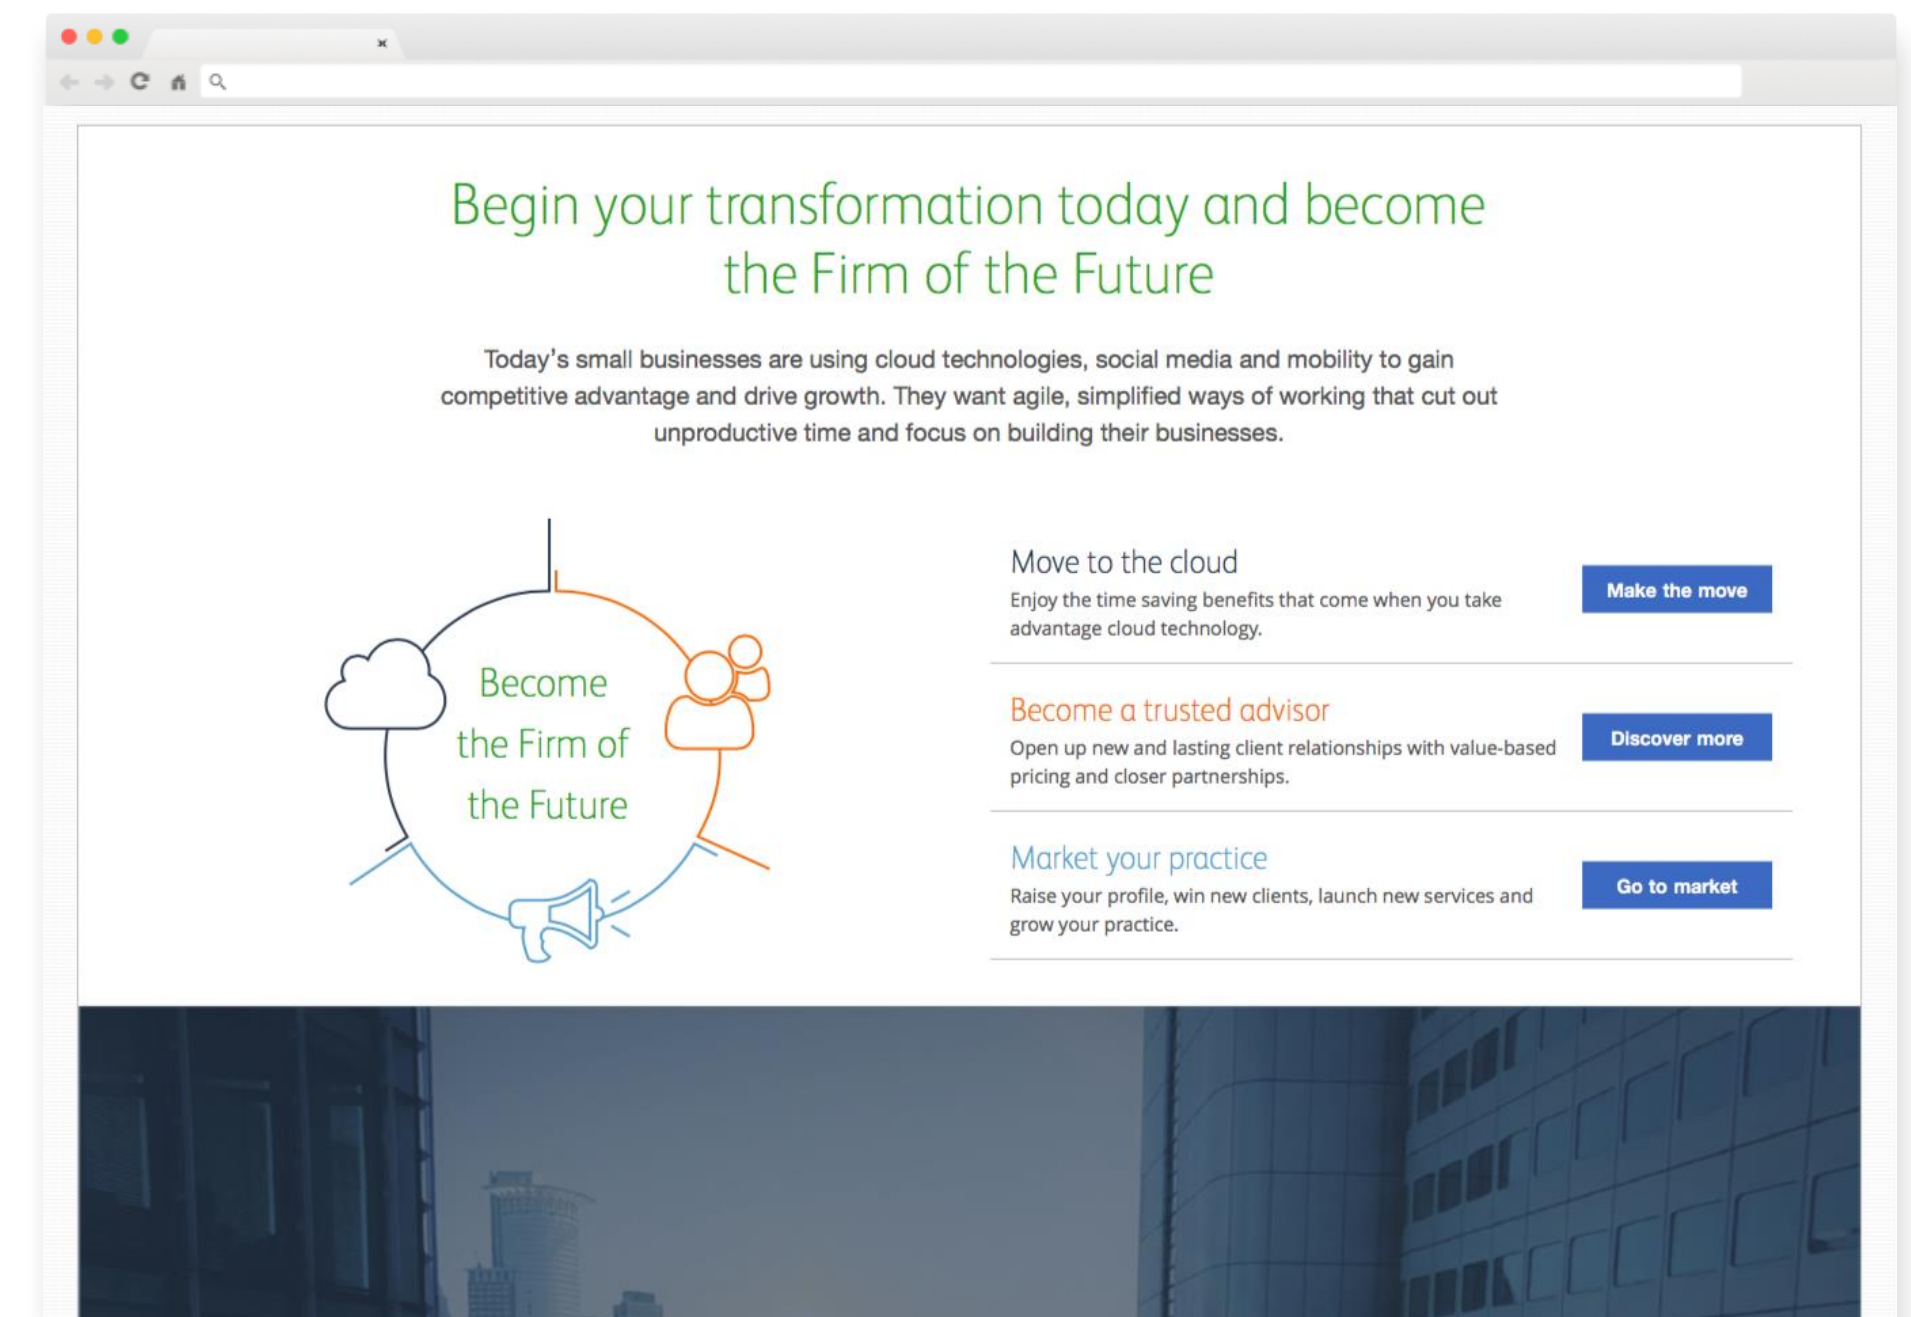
Begin your transformation today and become the Firm of the Future

Today's small businesses are using cloud technologies, social media and mobility to gain competitive advantage and drive growth. They want agile, simplified ways of working that cut out unproductive time and focus on building their businesses.

Become the Firm of the Future

Move to the cloud
Enjoy the time saving benefits that come when you take advantage cloud technology.
Make the move

Become a trusted advisor
Open up new and lasting client relationships with value-based pricing and closer partnerships.
Discover more

Market your practice
Raise your profile, win new clients, launch new services and grow your practice.
Go to market